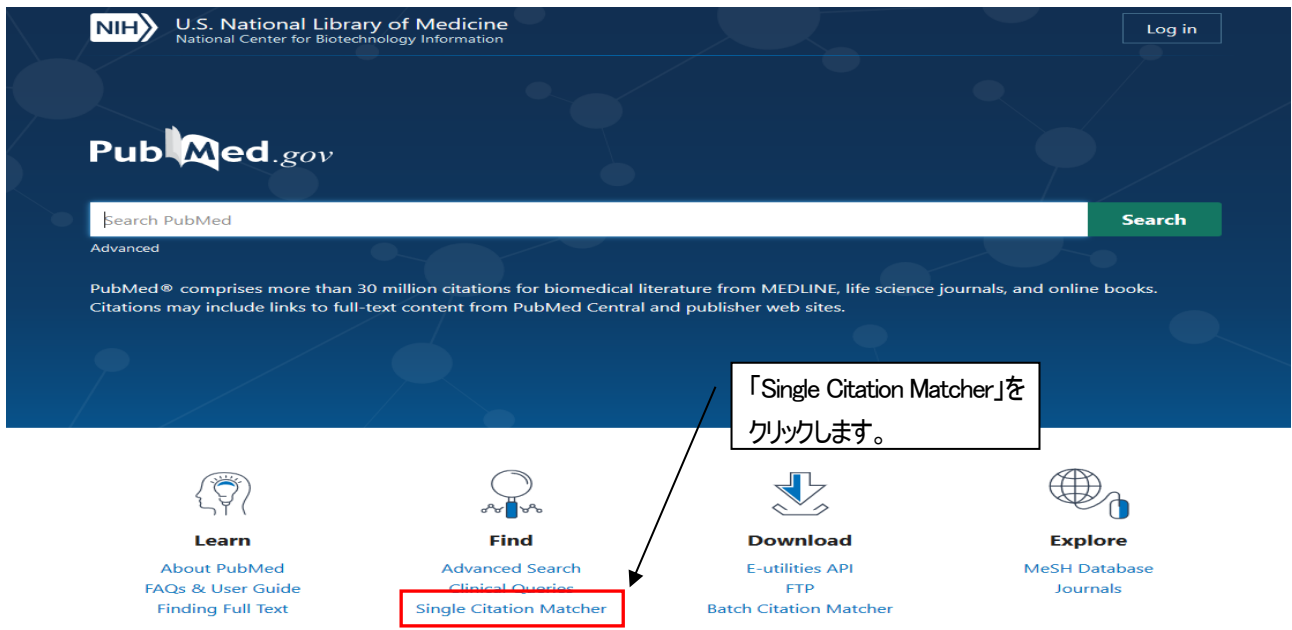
NIH U.S. National Library of Medicine
National Center for Biotechnology Information

Log in

PubMed.gov

Search PubMed

Search

Advanced

PubMed® comprises more than 30 million citations for biomedical literature from MEDLINE, life science journals, and online books. Citations may include links to full-text content from PubMed Central and publisher web sites.

「Single Citation Matcher」をクリックします。

Learn
About PubMed
FAQs & User Guide
Finding Full Text

Find
Advanced Search
Clinical Queries
Single Citation Matcher

Download
E-utilities API
FTP
Batch Citation Matcher

Explore
MeSH Database
Journals